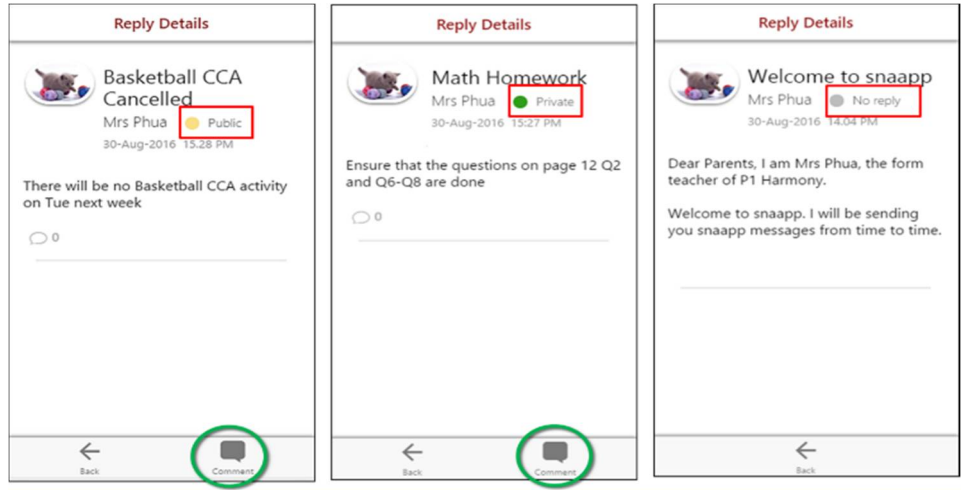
Reply Details

Basketball CCA Cancelled
Mrs Phua Public
30-Aug-2016 15:28 PM

There will be no Basketball CCA activity on Tue next week

0

Back Comment

Reply Details

Math Homework
Mrs Phua Private
30-Aug-2016 15:27 PM

Ensure that the questions on page 12 Q2 and Q6-Q8 are done

0

Back Comment

Reply Details

Welcome to snaapp
Mrs Phua No reply
30-Aug-2016 14:04 PM

Dear Parents, I am Mrs Phua, the form teacher of P1 Harmony.

Welcome to snaapp. I will be sending you snaapp messages from time to time.

Back